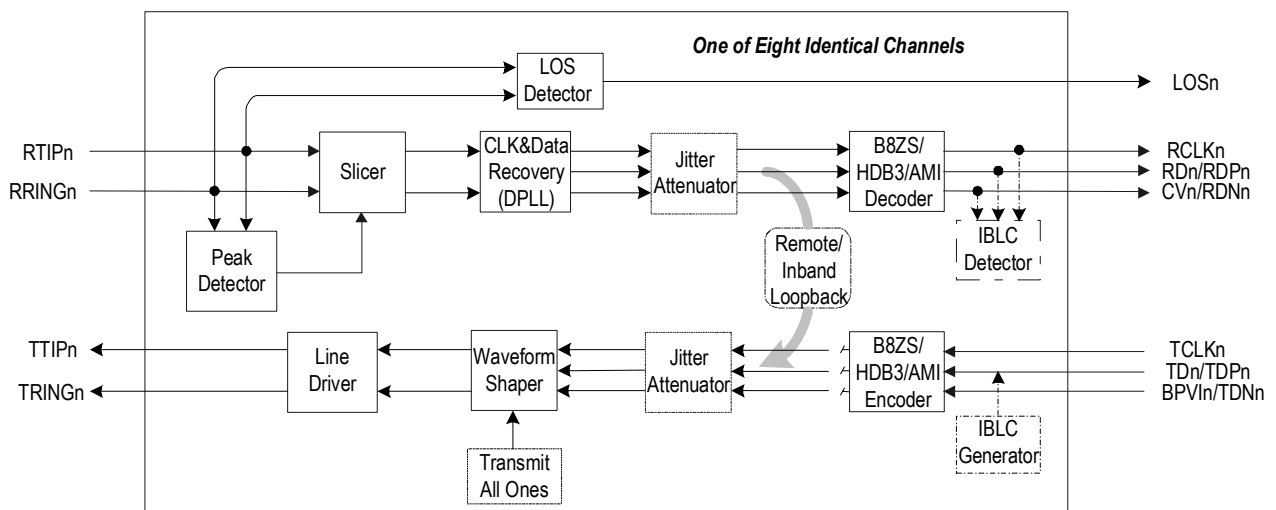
One of Eight Identical Channels

LOS Detector

LOSn

RTIPn

RRINGn

Slicer

CLK&Data Recovery (DPLL)

Jitter Attenuator

B8ZS/ HDB3/AMI Decoder

RCLKn

RDn/RDPn

CVn/RDNn

Peak Detector

Remote/ Inband Loopback

IBLC Detector

TTIPn

TRINGn

Line Driver

Waveform Shaper

Jitter Attenuator

B8ZS/ HDB3/AMI Encoder

TCLKn

TDn/TDPn

BPVIn/TDNn

Transmit All Ones

IBLC Generator